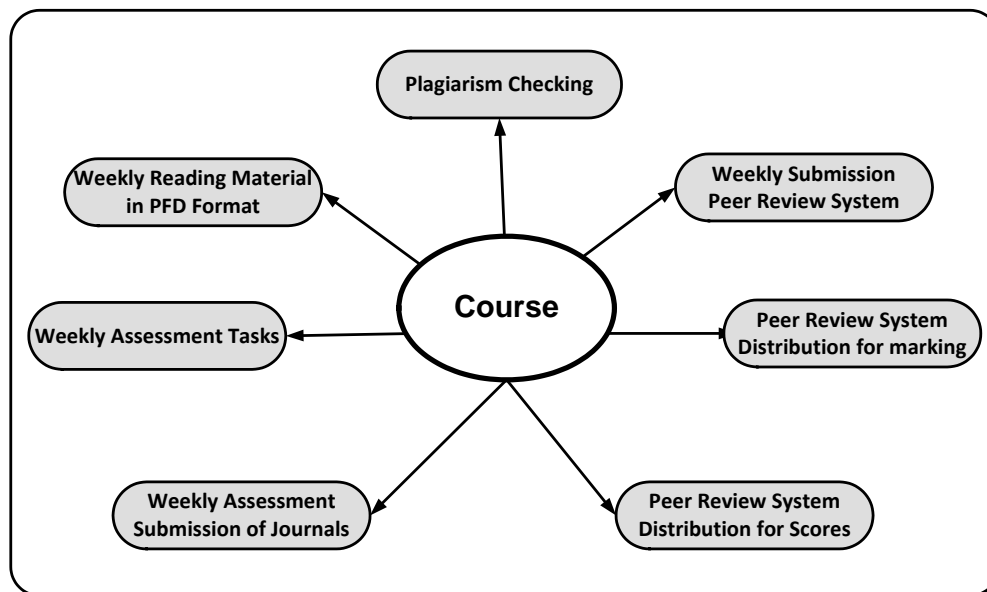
Plagiarism Checking

Weekly Reading Material in PFD Format

Weekly Submission Peer Review System

Course

Weekly Assessment Tasks

Peer Review System Distribution for marking

Weekly Assessment Submission of Journals

Peer Review System Distribution for Scores